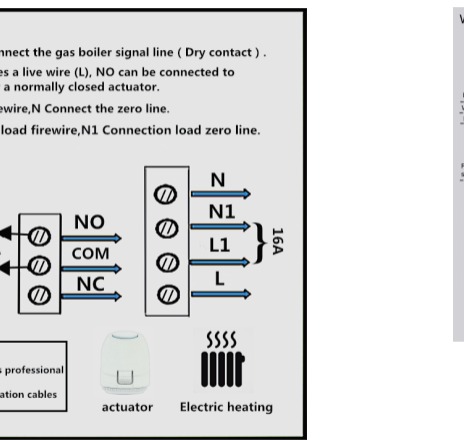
nnect the gas boiler signal line ( Dry contact ) .
es a live wire (L), NO can be connected to a normally closed actuator.
fire wire,N Connect the zero line.
load firewire,N1 Connection load zero line.

NO
COM
NC

N
N1
L1
L
16A

s professional
ation cables

actuator

Electric heating

V